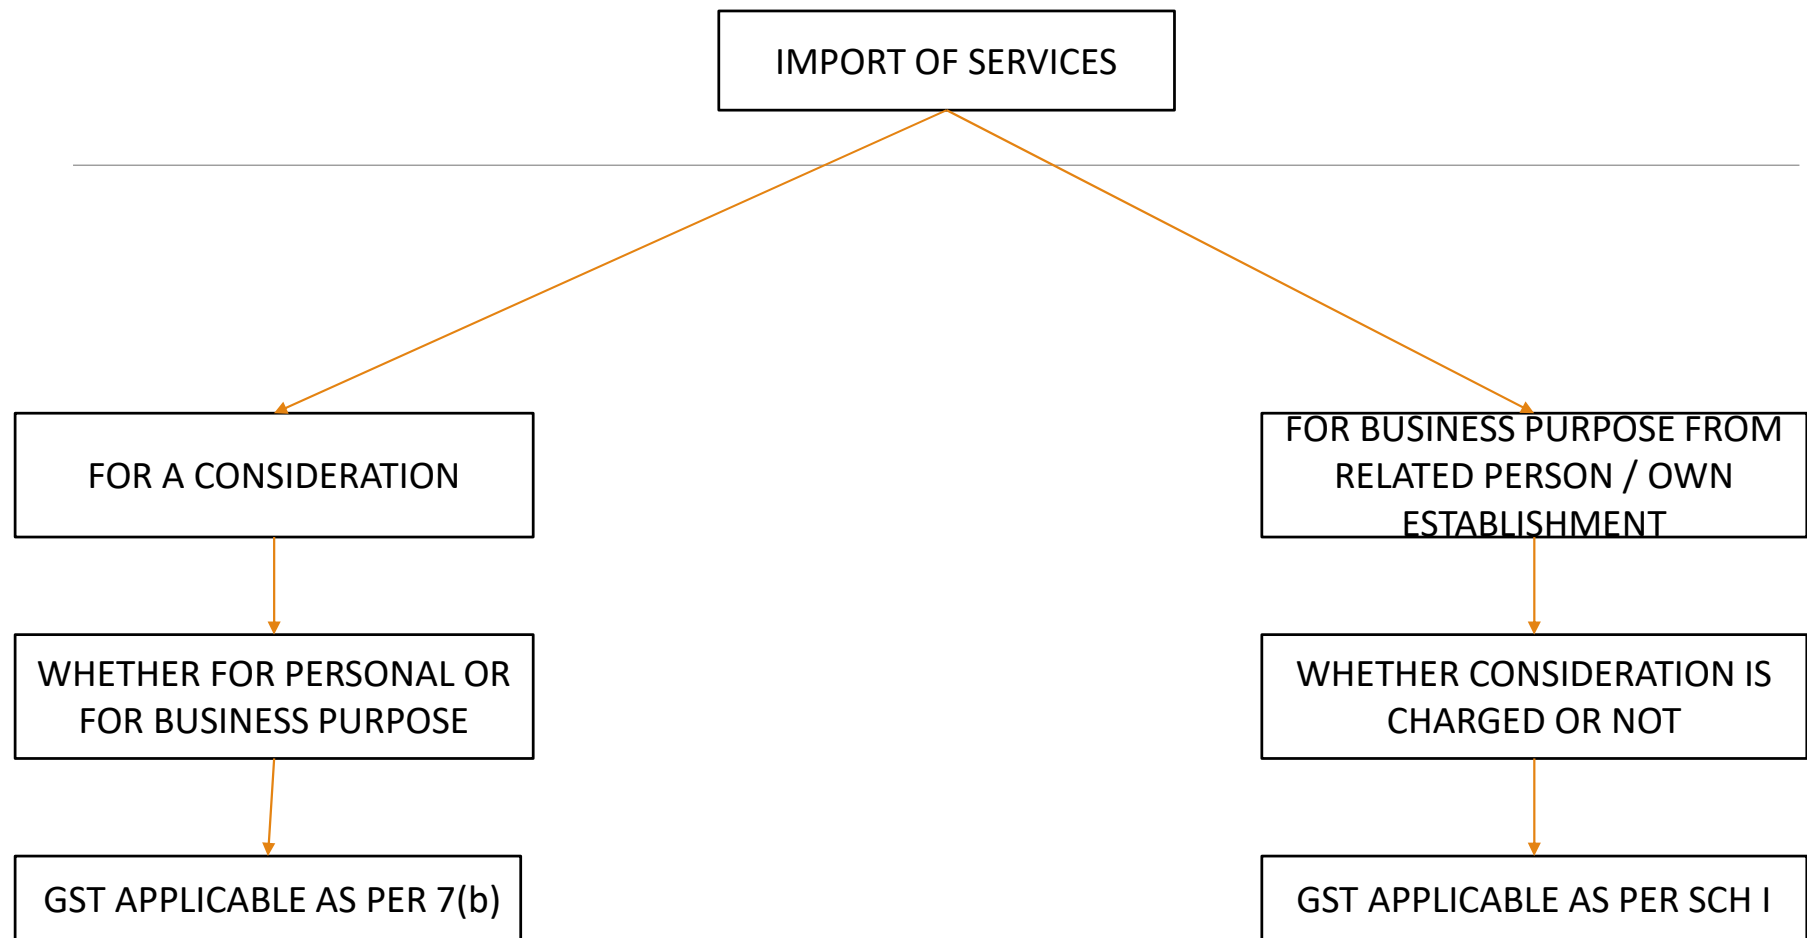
IMPORT OF SERVICES

FOR A CONSIDERATION

WHETHER FOR PERSONAL OR FOR BUSINESS PURPOSE

GST APPLICABLE AS PER 7(b)

FOR BUSINESS PURPOSE FROM RELATED PERSON / OWN ESTABLISHMENT

WHETHER CONSIDERATION IS CHARGED OR NOT

GST APPLICABLE AS PER SCH I